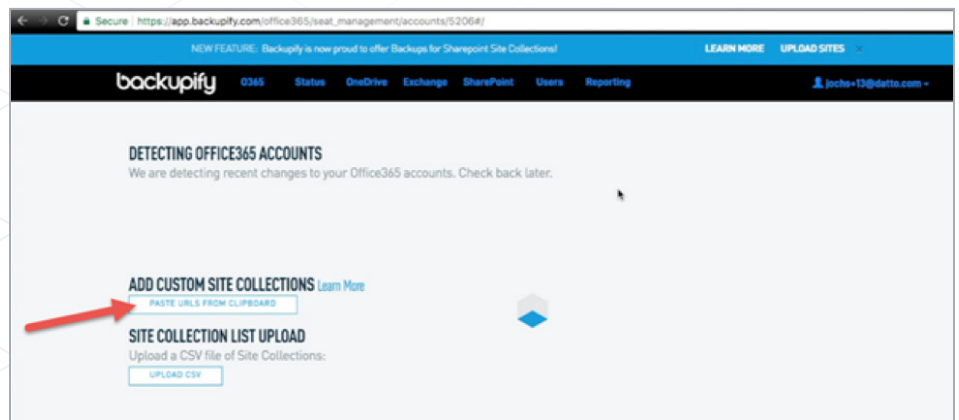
Secure https://app.backupify.com/office365/seat_management/accounts/5206#/

NEW FEATURE: Backupify is now proud to offer Backups for Sharepoint Site Collections!

LEARN MORE UPLOAD SITES

backupify O365 Status OneDrive Exchange SharePoint Users Reporting

jochs+13@datto.com

DETECTING OFFICE365 ACCOUNTS

We are detecting recent changes to your Office365 accounts. Check back later.

ADD CUSTOM SITE COLLECTIONS Learn More

PASTE URLS FROM CLIPBOARD

SITE COLLECTION LIST UPLOAD

Upload a CSV file of Site Collections:

UPLOAD CSV